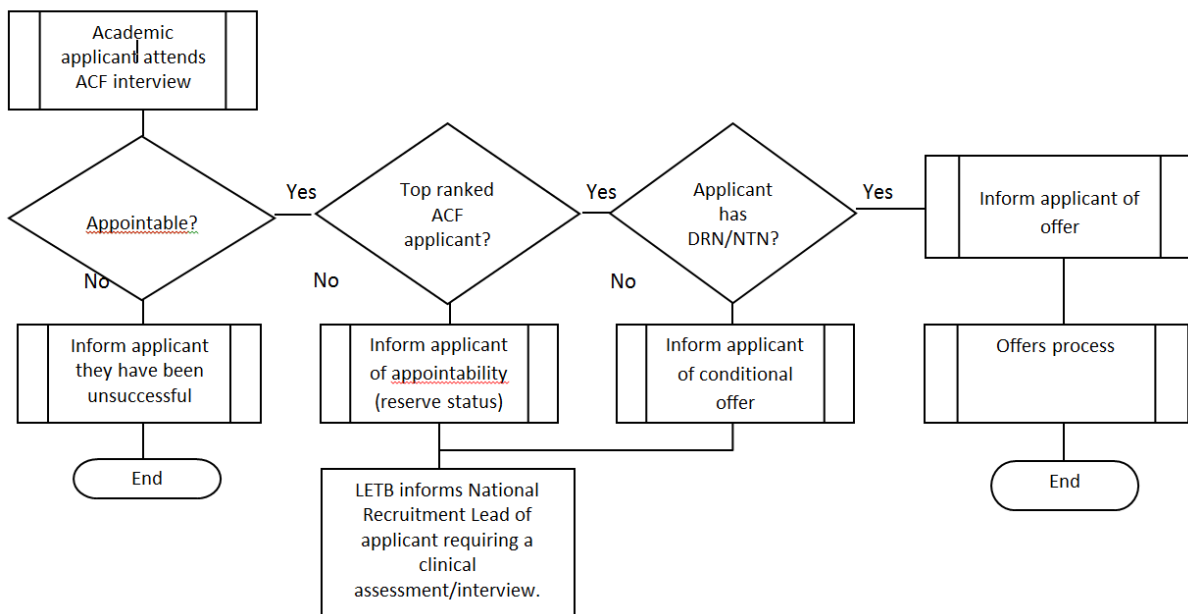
Academic applicant attends ACF interview

Appointable?

Yes

Top ranked ACF applicant?

Yes

Applicant has DRN/NTN?

Yes

Inform applicant of offer

No

No

No

Inform applicant they have been unsuccessful

Inform applicant of appointability (reserve status)

Inform applicant of conditional offer

Offers process

End

LETB informs National Recruitment Lead of applicant requiring a clinical assessment/interview.

End